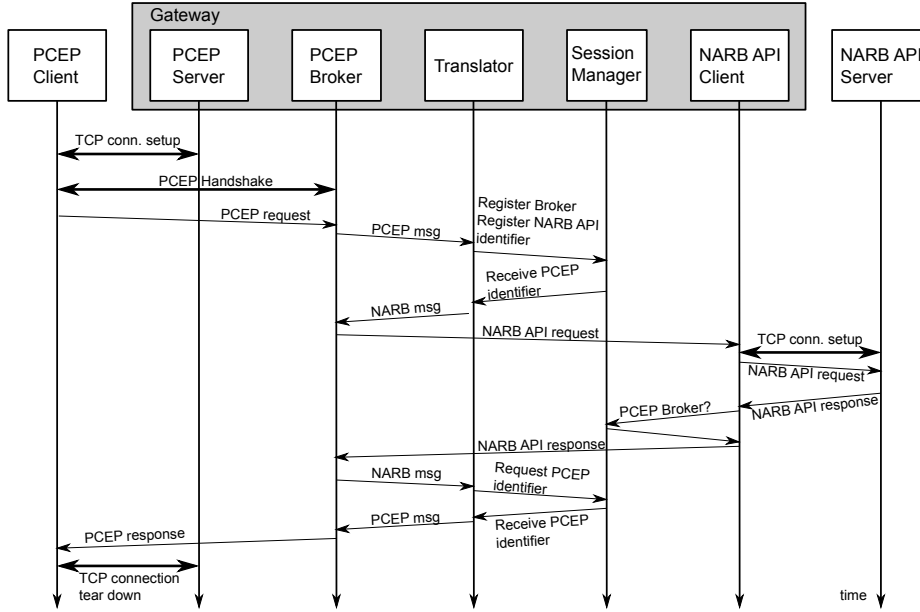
Gateway

PCEP Client

PCEP Server

PCEP Broker

Translator

Session Manager

NARB API Client

NARB API Server

TCP conn. setup

PCEP Handshake

PCEP request

PCEP msg

Register Broker Register NARB API identifier

Receive PCEP identifier

NARB msg

NARB API request

TCP conn. setup

NARB API request

NARB API response

PCEP Broker?

NARB API response

NARB msg

Request PCEP identifier

PCEP msg

Receive PCEP identifier

PCEP response

TCP connection tear down

time